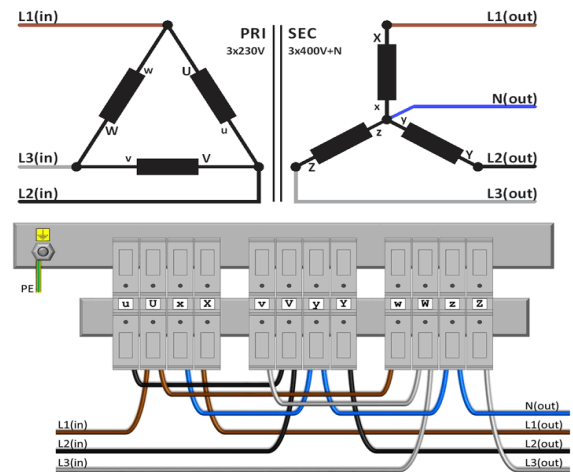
L1(in)

PRI
3x230V

SEC
3x400V+N

L1(out)

X

w

U

x

N(out)

W

u

y

z

L3(in)

v

V

Z

Y

L2(out)

L2(in)

L3(out)

PE

u U x X

v V y Y

w W z Z

N(out)

L1(in)

L1(out)

L2(in)

L2(out)

L3(in)

L3(out)